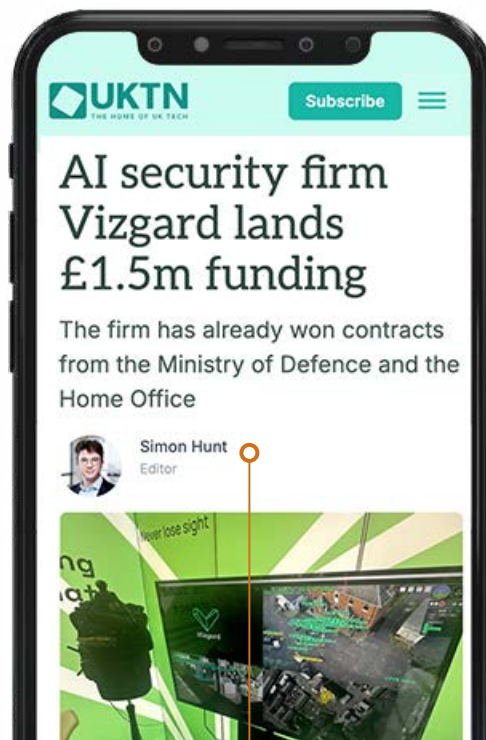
UKTN
THE HOME OF UK TECH

Subscribe

AI security firm Vizgard lands £1.5m funding

The firm has already won contracts from the Ministry of Defence and the Home Office

Simon Hunt
Editor

Never lose sight

ng
at

Vizgard